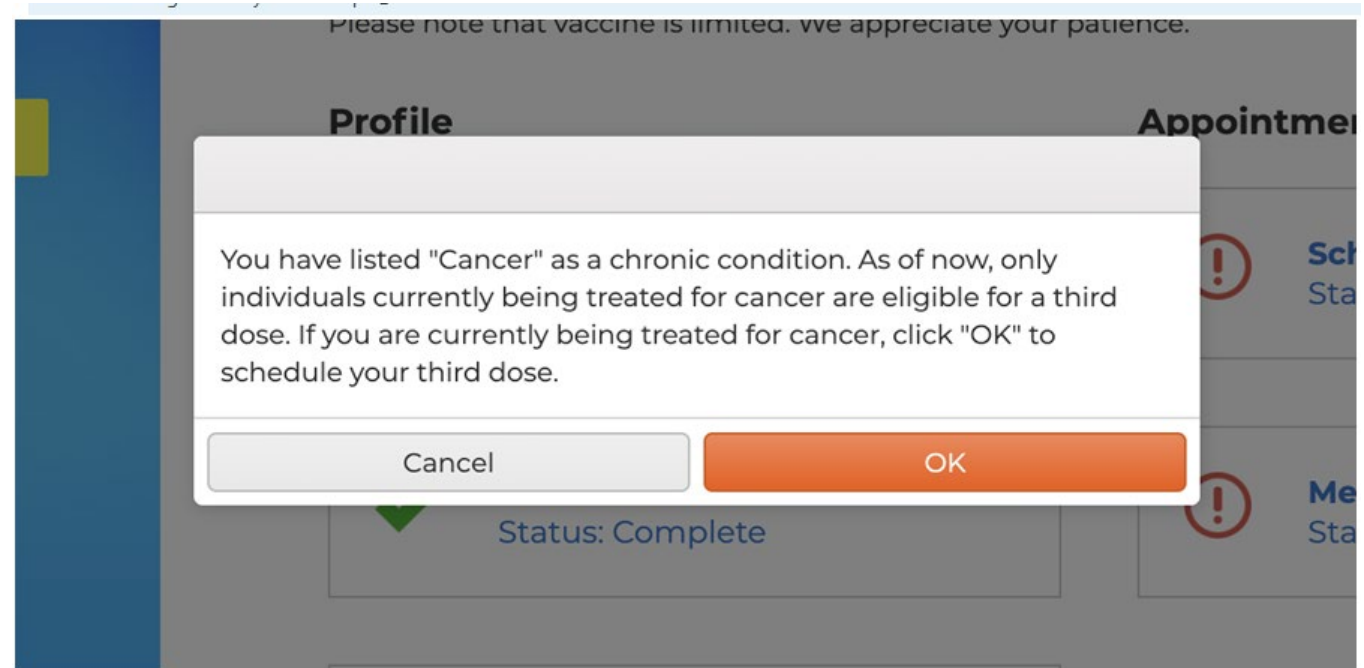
Please note that vaccine is limited. We appreciate your patience.

Profile

Appointme

You have listed "Cancer" as a chronic condition. As of now, only individuals currently being treated for cancer are eligible for a third dose. If you are currently being treated for cancer, click "OK" to schedule your third dose.

Cancer

OK

Sch
Sta

Me
Sta

Status: Complete